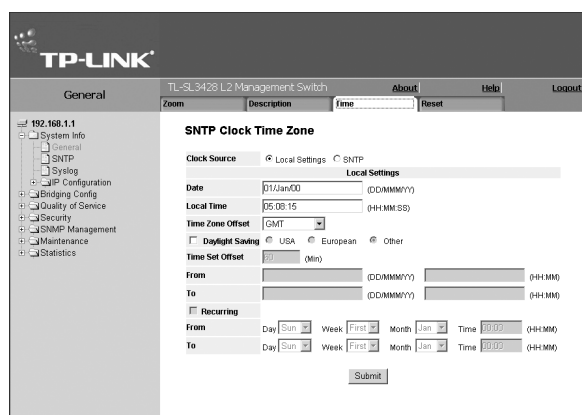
TP-LINK®

General

TL-SL3428 L2 Management Switch
About
Help
Logout

Zoom
Description
Time
Reset

192.168.1.1
System Info
General
SNTP
Syslog
IP Configuration
Bridging Config
Quality of Service
Security
SNMP Management
Maintenance
Statistics

SNTP Clock Time Zone

Clock Source ◉ Local Settings ○ SNTP

Local Settings

| | | |
|---|---|---|
| Date | 01/Jan/00 | (DD/MMM/YY) |
| Local Time | 05:08:15 | (HH:MM:SS) |
| Time Zone Offset | GMT | |
| ☐ Daylight Saving | ○ USA ○ European ◉ Other | |
| Time Set Offset | 60 | (Min) |
| From | (DD/MMM/YY) | (HH:MM) |
| To | (DD/MMM/YY) | (HH:MM) |
| ☐ Recurring | | |
| From | Day Sun Week First Month Jan Time 00:00 | (HH:MM) |
| To | Day Sun Week First Month Jan Time 00:00 | (HH:MM) |

Submit